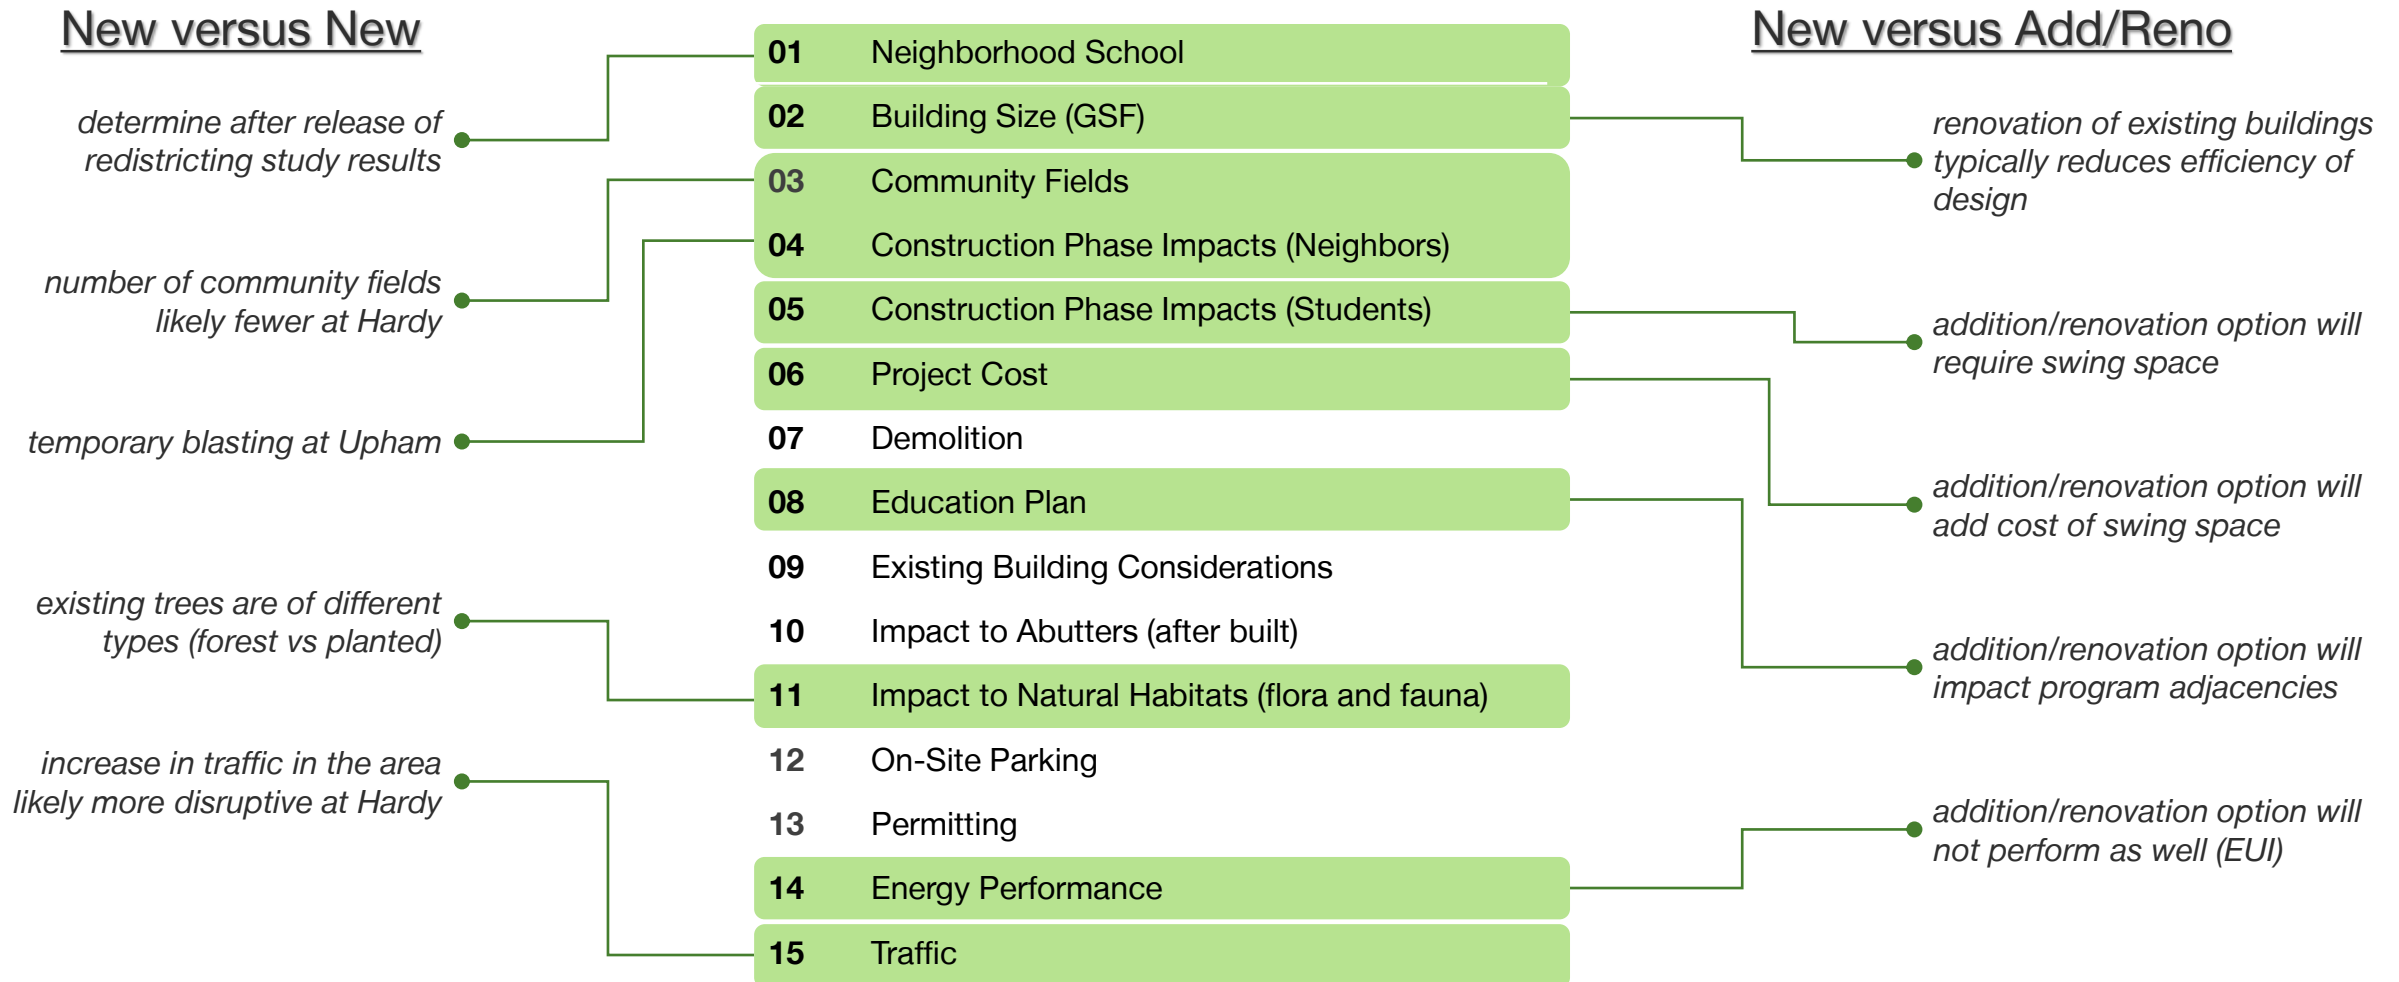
New versus New

determine after release of redistricting study results

number of community fields likely fewer at Hardy

temporary blasting at Upham

existing trees are of different types (forest vs planted)

increase in traffic in the area likely more disruptive at Hardy

01 Neighborhood School
02 Building Size (GSF)
03 Community Fields
04 Construction Phase Impacts (Neighbors)
05 Construction Phase Impacts (Students)
06 Project Cost
07 Demolition
08 Education Plan
09 Existing Building Considerations
10 Impact to Abutters (after built)
11 Impact to Natural Habitats (flora and fauna)
12 On-Site Parking
13 Permitting
14 Energy Performance
15 Traffic

New versus Add/Reno

renovation of existing buildings typically reduces efficiency of design

addition/renovation option will require swing space

addition/renovation option will add cost of swing space

addition/renovation option will impact program adjacencies

addition/renovation option will not perform as well (EUI)